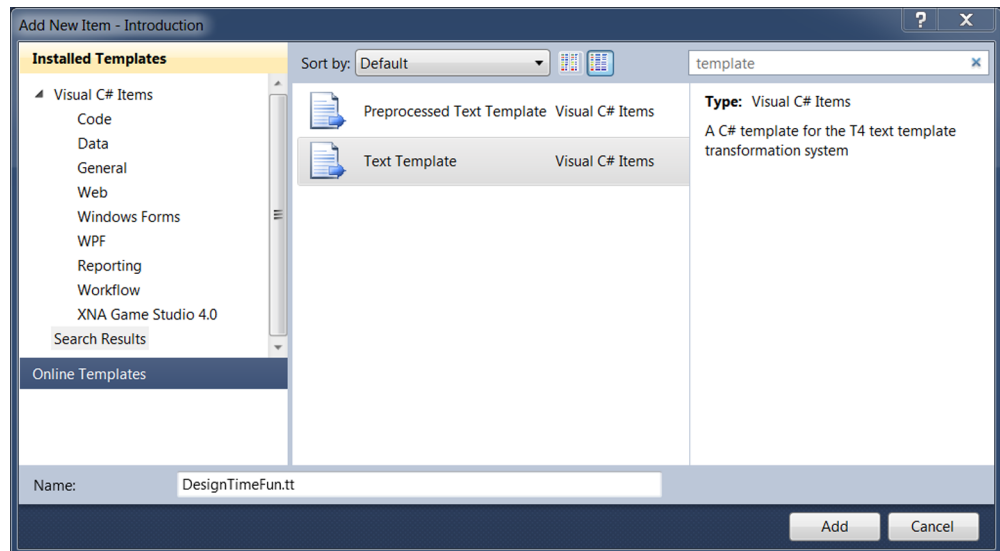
Add New Item - Introduction

?

X

Installed Templates

Visual C# Items
Code
Data
General
Web
Windows Forms
WPF
Reporting
Workflow
XNA Game Studio 4.0
Search Results

Online Templates

Sort by: Default

template

Preprocessed Text Template Visual C# Items

Text Template Visual C# Items

Type: Visual C# Items

A C# template for the T4 text template transformation system

Name: DesignTimeFun.tt

Add

Cancel